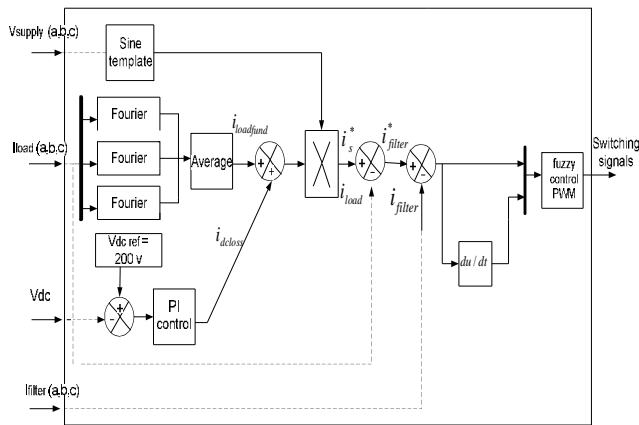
Vsupply (a,b,c)

Sine template

Iload (a,b,c)

Fourier

Fourier

Fourier

Average

$i_{loadfund}$

+

+

$i_s^*$

$i_{load}$

+

-

$i_{filter}^*$

+

-

$i_{filter}$

fuzzy control PWM

Switching signals

$i_{dcloss}$

Vdc ref = 200 v

Vdc

+

-

PI control

$du/dt$

Ifilter (a,b,c)